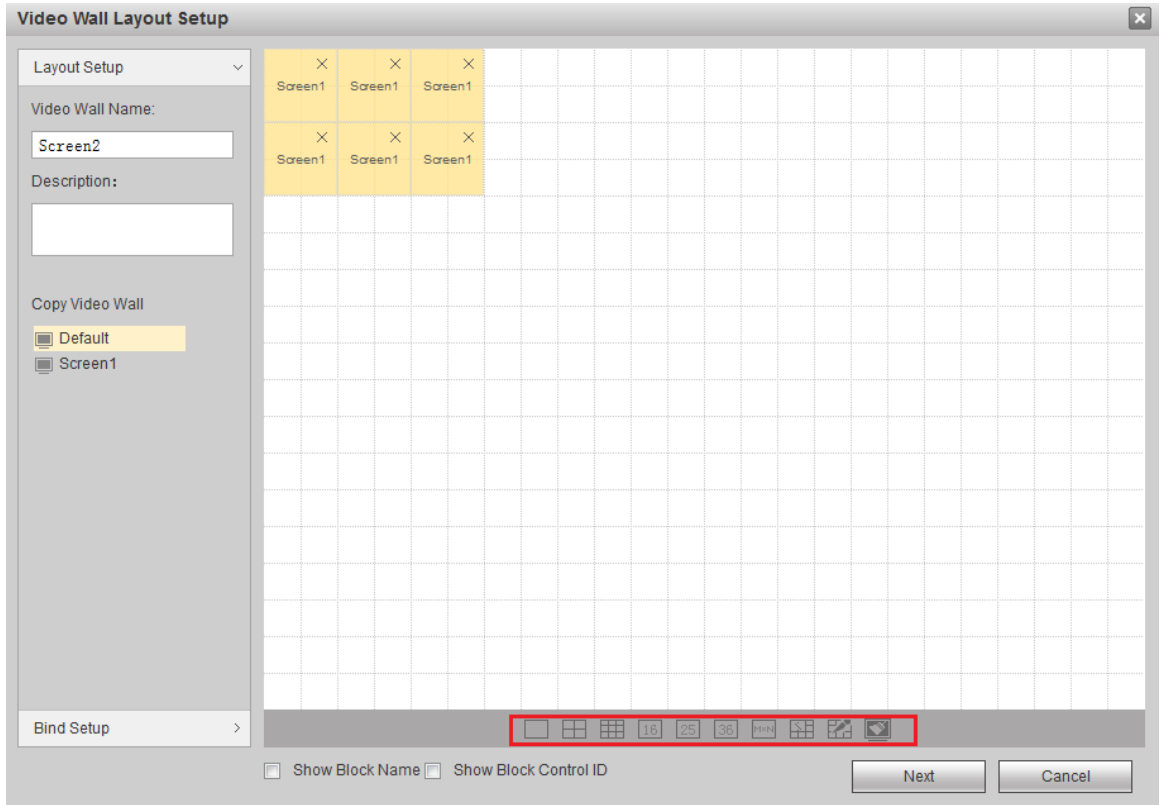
Video Wall Layout Setup

Layout Setup

Video Wall Name:

Screen2

Description:

Copy Video Wall

Default

Screen1

Bind Setup

Screen1 Screen1 Screen1

Screen1 Screen1 Screen1

16 25 36 M×N

Show Block Name Show Block Control ID

Next

Cancel